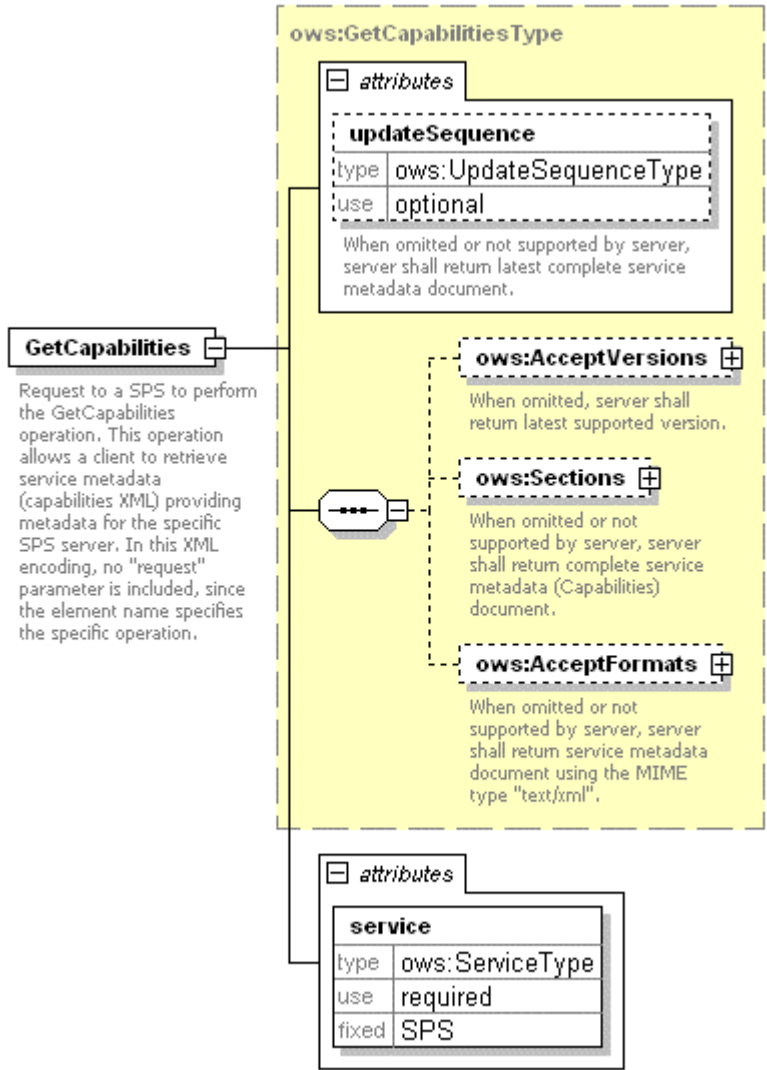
ows:GetCapabilitiesType

attributes

updateSequence

| type | ows:UpdateSequenceType |
|---|---|
| use | optional |

When omitted or not supported by server, server shall return latest complete service metadata document.

GetCapabilities

Request to a SPS to perform the GetCapabilities operation. This operation allows a client to retrieve service metadata (capabilities XML) providing metadata for the specific SPS server. In this XML encoding, no "request" parameter is included, since the element name specifies the specific operation.

ows:AcceptVersions

When omitted, server shall return latest supported version.

ows:Sections

When omitted or not supported by server, server shall return complete service metadata (Capabilities) document.

ows:AcceptFormats

When omitted or not supported by server, server shall return service metadata document using the MIME type "text/xml".

attributes

service

| type | ows:ServiceType |
|---|---|
| use | required |
| fixed | SPS |